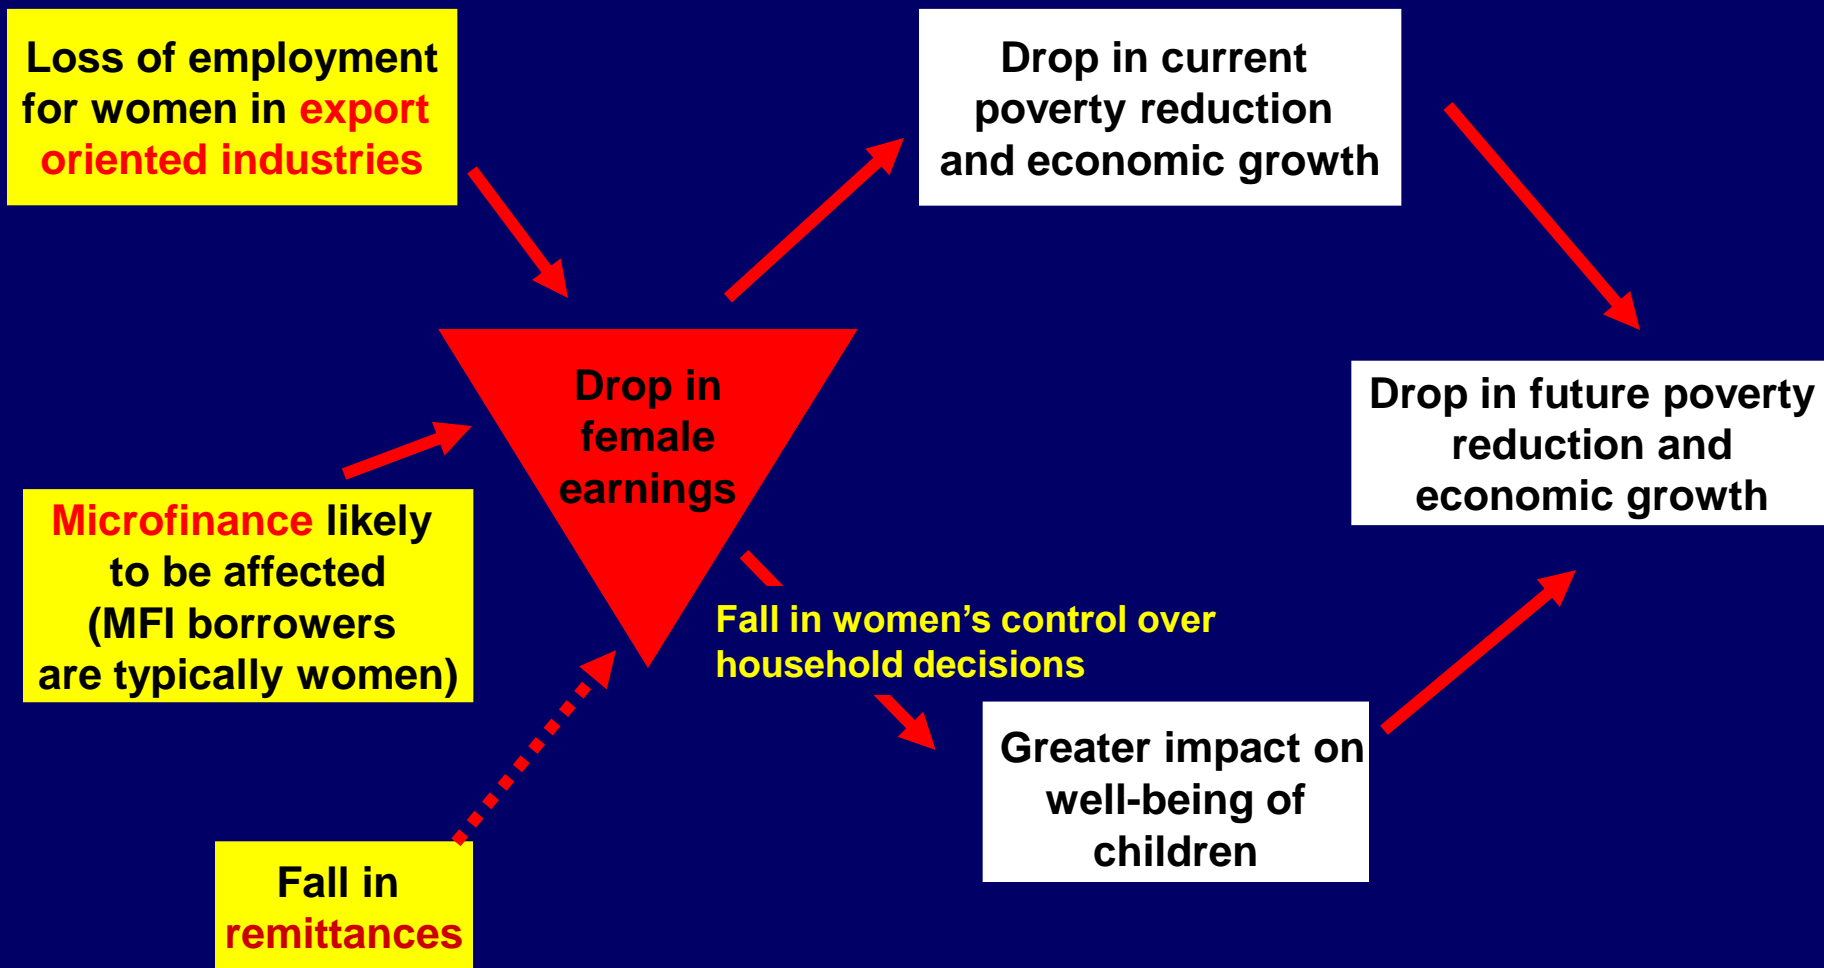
Loss of employment for women in export oriented industries

Drop in current poverty reduction and economic growth

Drop in female earnings

Drop in future poverty reduction and economic growth

Microfinance likely to be affected (MFI borrowers are typically women)

Fall in women’s control over household decisions

Greater impact on well-being of children

Fall in remittances